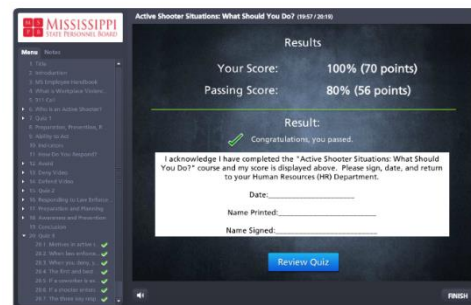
MISSISSIPPI STATE PERSONNEL BOARD

Active Shooter Situations: What Should You Do? (19:57 / 20:19)

Menu Notes

1. Title
2. Introduction
3. MS Employee Handbook
4. What is a Workplace Violen...
5. FLI Quiz
6. Who is an Active Shooter?
7. Quiz 1
8. Preparation, Prevention, R...
9. Ability to Act
10. Indicators
11. How Do You Respond?
12. Avoid
13. Deny Video
14. Defend Video
15. Quiz 2
16. Responding to Law Enforce...
17. Prevention and Planning
18. Awareness and Prevention
19. Conclusion
20. Quiz 3
20.1 Motives in active s...
20.2 When law enforce...
20.3 When you deny, y...
20.4 The first and best ...
20.5 If a coworker is ex...
20.6 If a shooter enters...
20.7 The three key step...

Results

Your Score: 100% (70 points)

Passing Score: 80% (56 points)

Result:

Congratulations, you passed.

I acknowledge I have completed the "Active Shooter Situations: What Should You Do?" course and my score is displayed above. Please sign, date, and return to your Human Resources (HR) Department.

Date:____________________

Name Printed:____________________

Name Signed:____________________

Review Quiz

FINISH